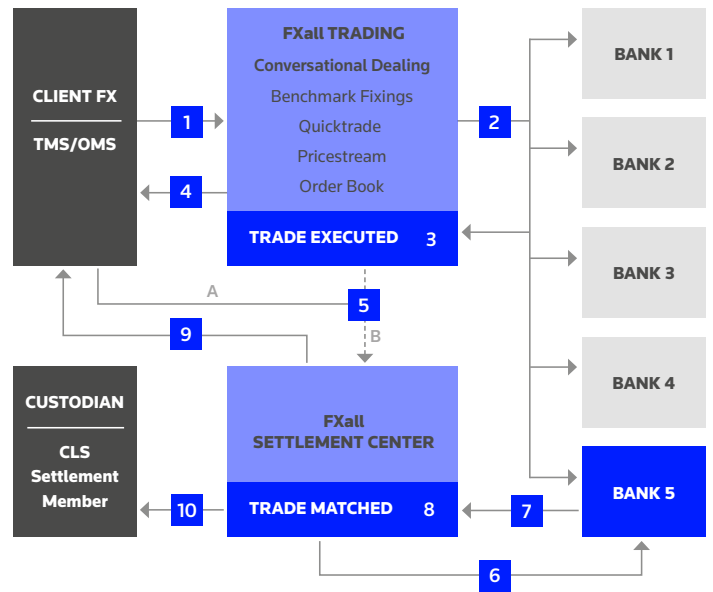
CLIENT FX

TMS/OMS

1

4

FXall TRADING

Conversational Dealing

Benchmark Fixings

Quicktrade

Pricestream

Order Book

TRADE EXECUTED 3

2

BANK 1

BANK 2

BANK 3

BANK 4

BANK 5

A

5

B

9

CUSTODIAN

CLS Settlement Member

10

FXall SETTLEMENT CENTER

TRADE MATCHED 8

7

6